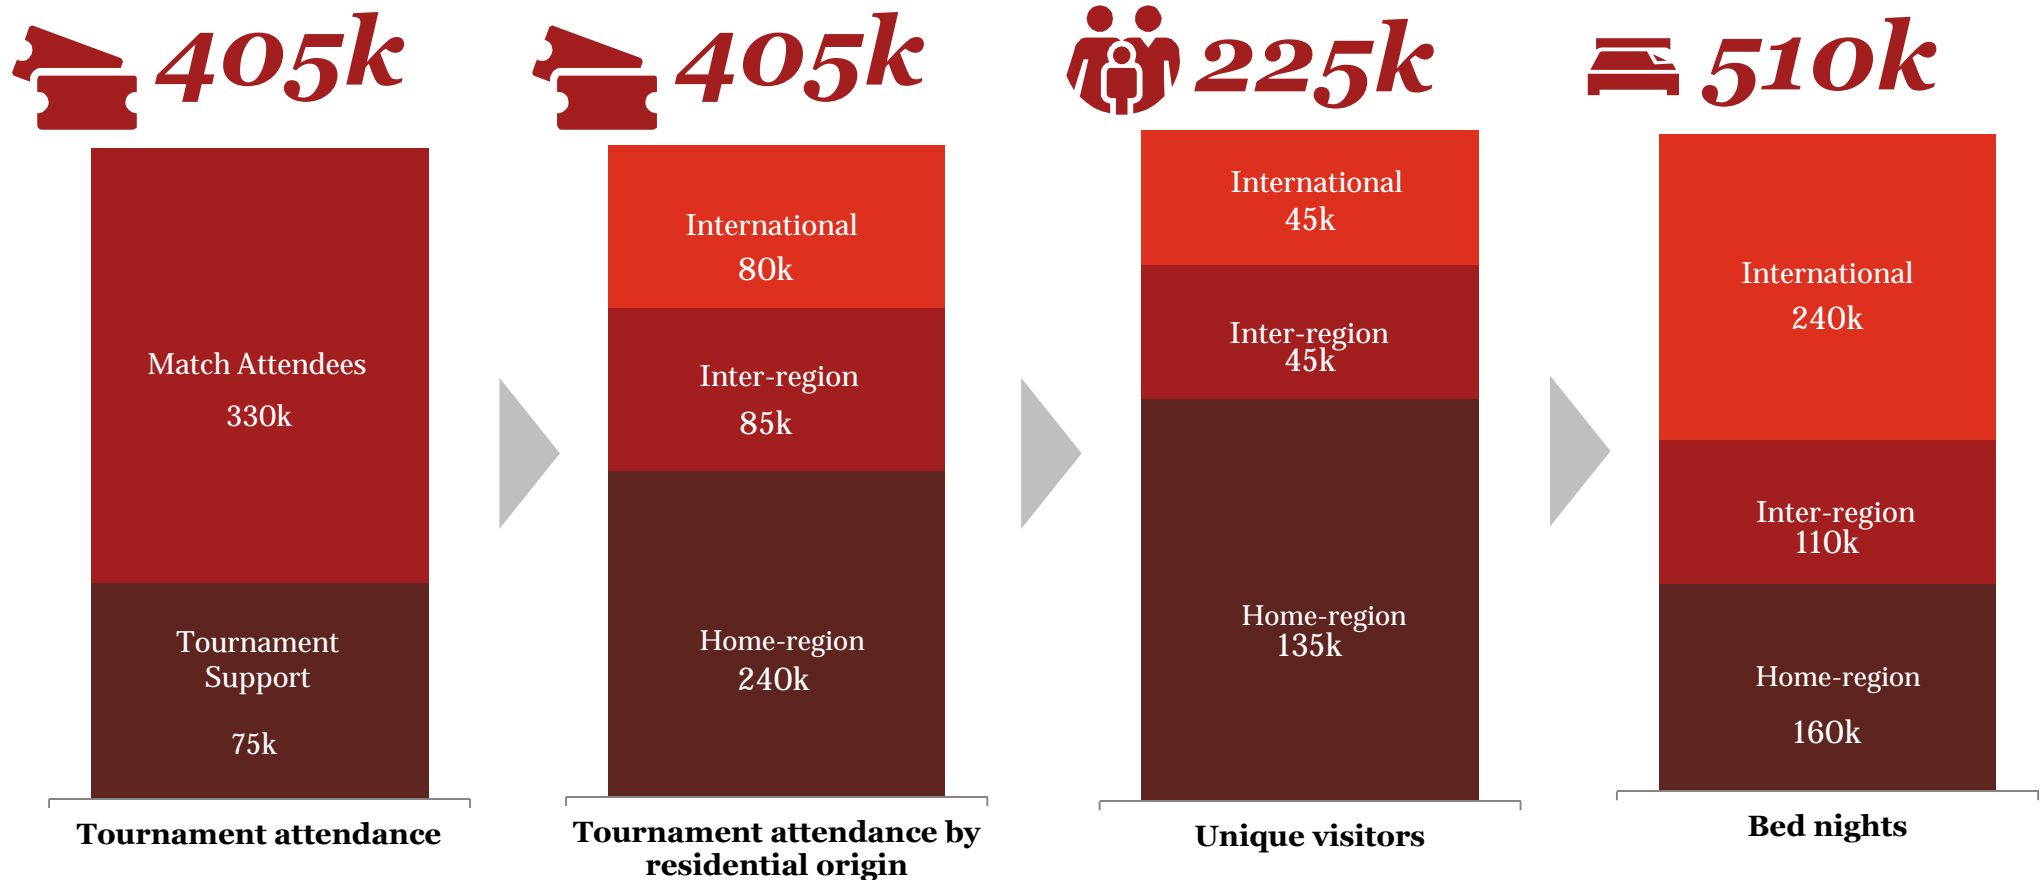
405k

Match Attendees
330k

Tournament Support
75k

Tournament attendance

405k

International
80k

Inter-region
85k

Home-region
240k

Tournament attendance by residential origin

225k

International
45k

Inter-region
45k

Home-region
135k

Unique visitors

510k

International
240k

Inter-region
110k

Home-region
160k

Bed nights